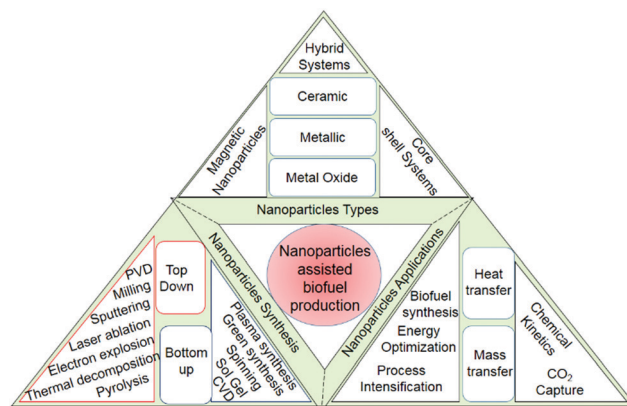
Hybrid Systems

Magnetic Nanoparticles

Ceramic

Metallic

Metal Oxide

Core shell Systems

Nanoparticles Types

PVD
Milling
Sputtering
Laser ablation
Electron explosion
Thermal decomposition
Pyrolysis

Top Down

Bottom up

Nanoparticles Synthesis

Plasma synthesis
Green synthesis
Spinning
Sol Gel
CVD

Nanoparticles assisted biofuel production

Nanoparticles Applications

Biofuel synthesis
Energy Optimization
Process Intensification

Heat transfer

Mass transfer

Chemical Kinetics

$CO_2$ Capture